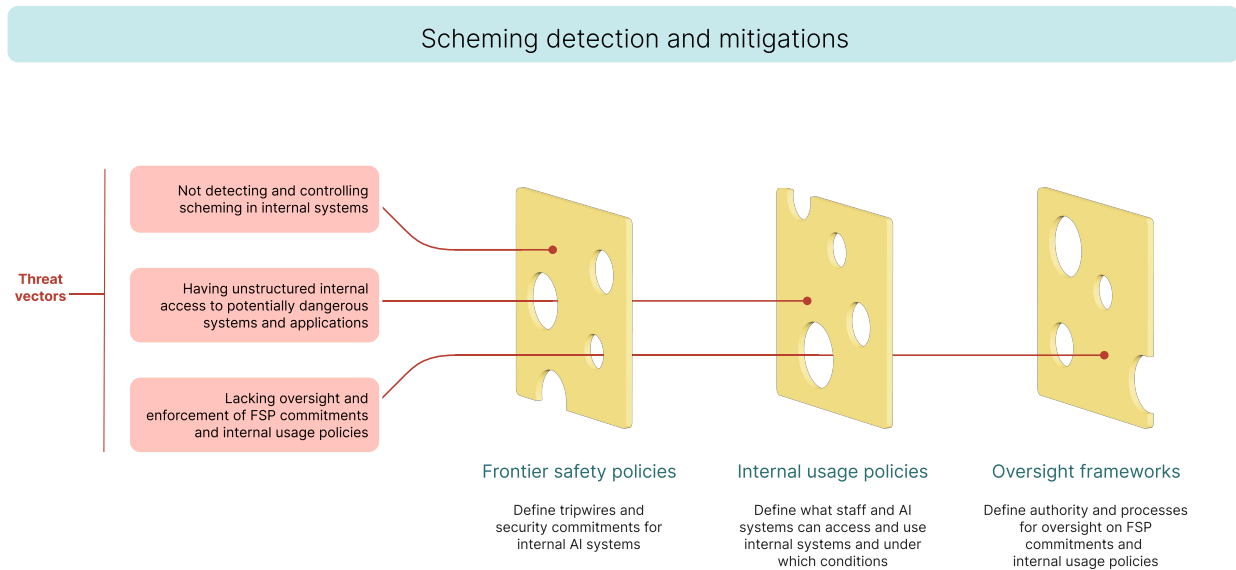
Scheming detection and mitigations

Threat vectors

Not detecting and controlling scheming in internal systems

Having unstructured internal access to potentially dangerous systems and applications

Lacking oversight and enforcement of FSP commitments and internal usage policies

Frontier safety policies

Define tripwires and security commitments for internal AI systems

Internal usage policies

Define what staff and AI systems can access and use internal systems and under which conditions

Oversight frameworks

Define authority and processes for oversight on FSP commitments and internal usage policies